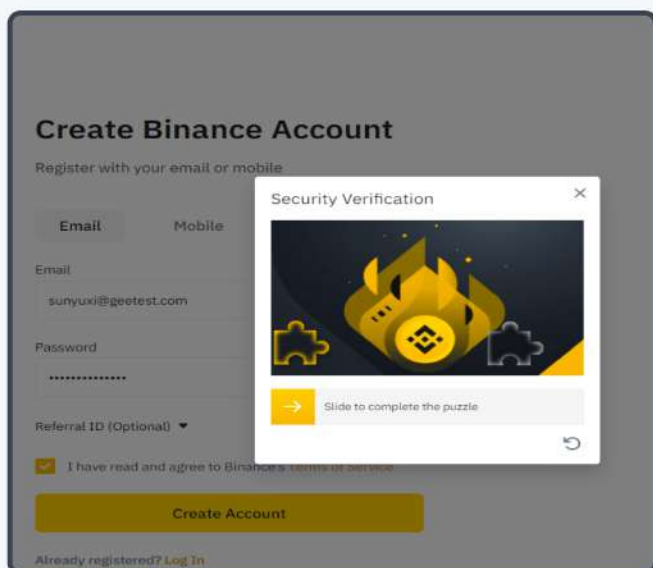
Create Binance Account

Register with your email or mobile

Email

Mobile

Email

sunyuxi@geetest.com

Password

••••••••••••••

Referral ID (Optional)

I have read and agree to Binance's Terms of Service

Create Account

Already registered? Log In

Security Verification

×

Slide to complete the puzzle